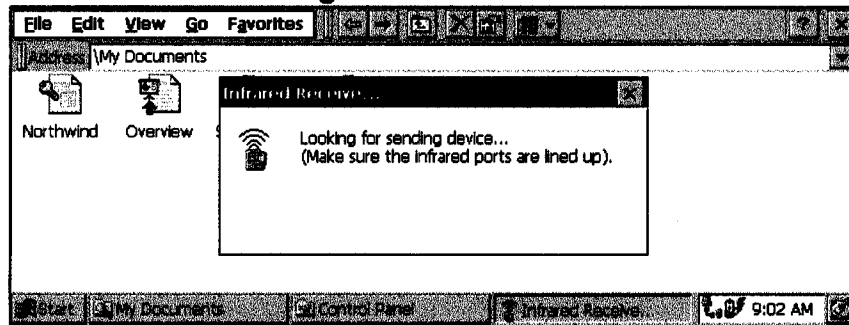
File Edit View Go Favorites

Address \My Documents

Northwind Overview

Infrared Receive...

Looking for sending device...
(Make sure the infrared ports are lined up).

Start My Documents Control Panel Infrared Receive... 9:02 AM